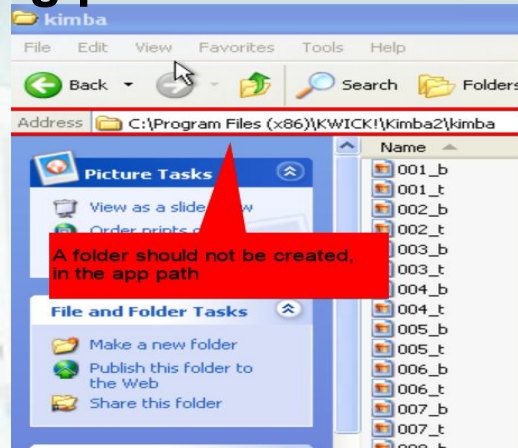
kimba

File Edit View Favorites Tools Help

Back Search Folders

Address C:\Program Files (x86)\KWICK!\Kimba2\kimba

Picture Tasks

View as a slide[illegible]w

Order prints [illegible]

A folder should not be created, in the app path

File and Folder Tasks

Make a new folder

Publish this folder to the Web

Share this folder

Name

001_b
001_t
002_b
002_t
003_b
003_t
004_b
004_t
005_b
005_t
006_b
006_t
007_b
007_t
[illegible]